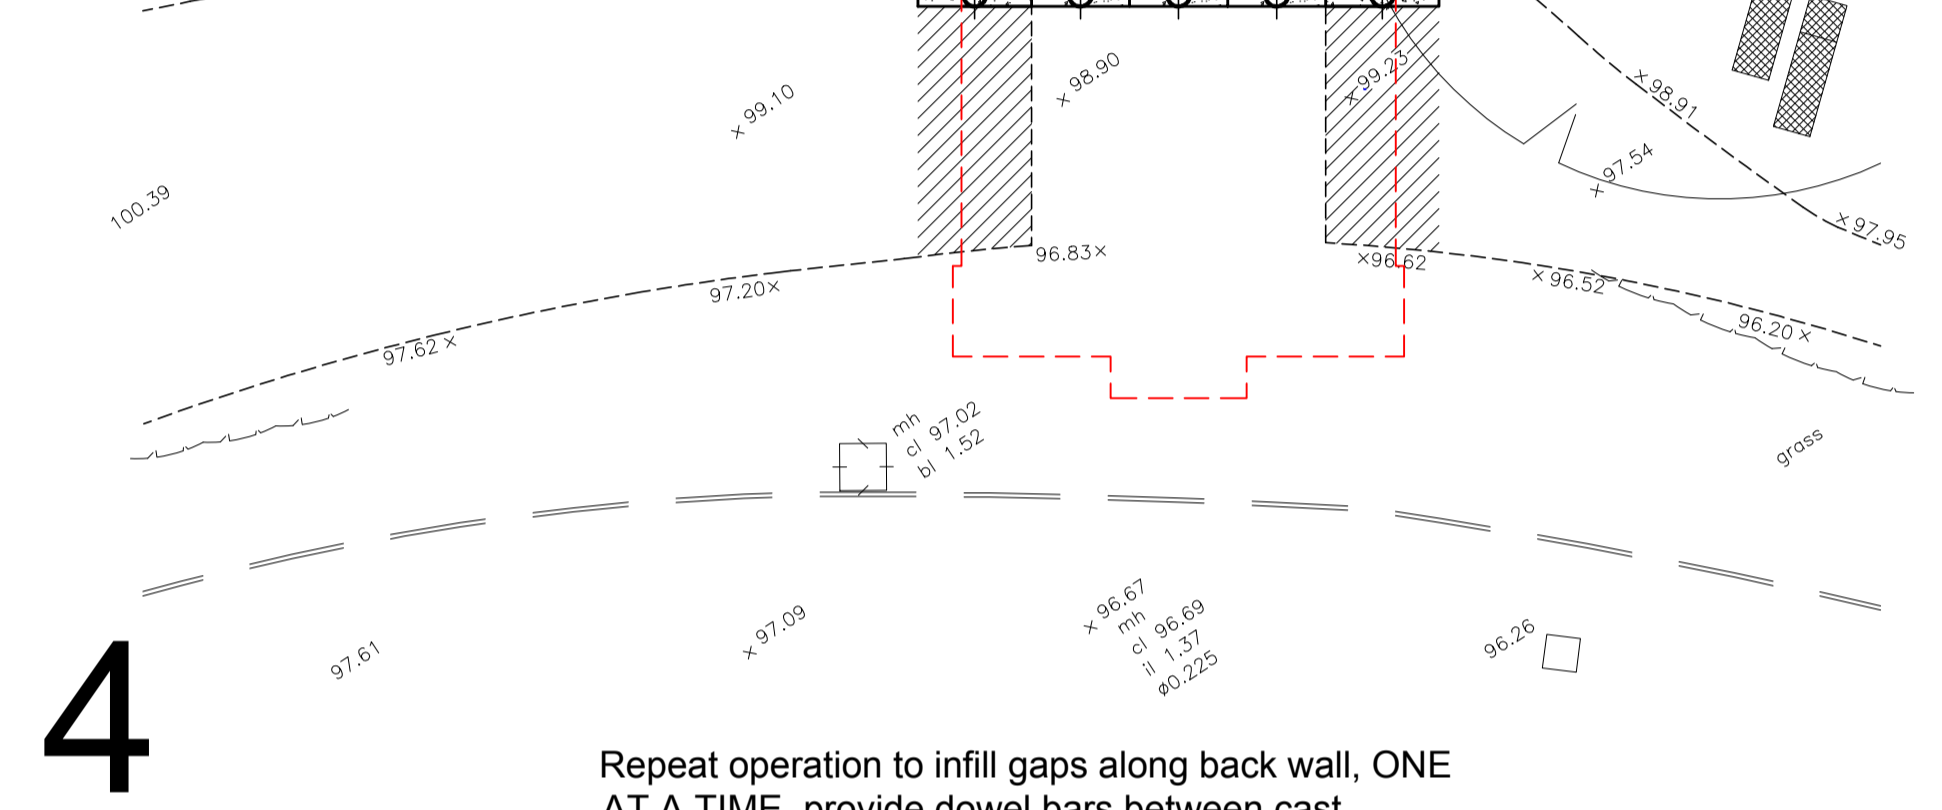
× 99.10

× 98.90

× 99.23

× 98.91

100.39

× 97.54

× 97.95

96.83×

×96.62

× 96.52

97.20×

96.20 ×

97.62 ×

mh
cl 97.02
bl 1.52

grass

× 96.67
mh
cl 96.69
il 1.37
ø0.225

97.61

× 97.09

96.26

4

Repeat operation to infill gaps along back wall, ONE
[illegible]